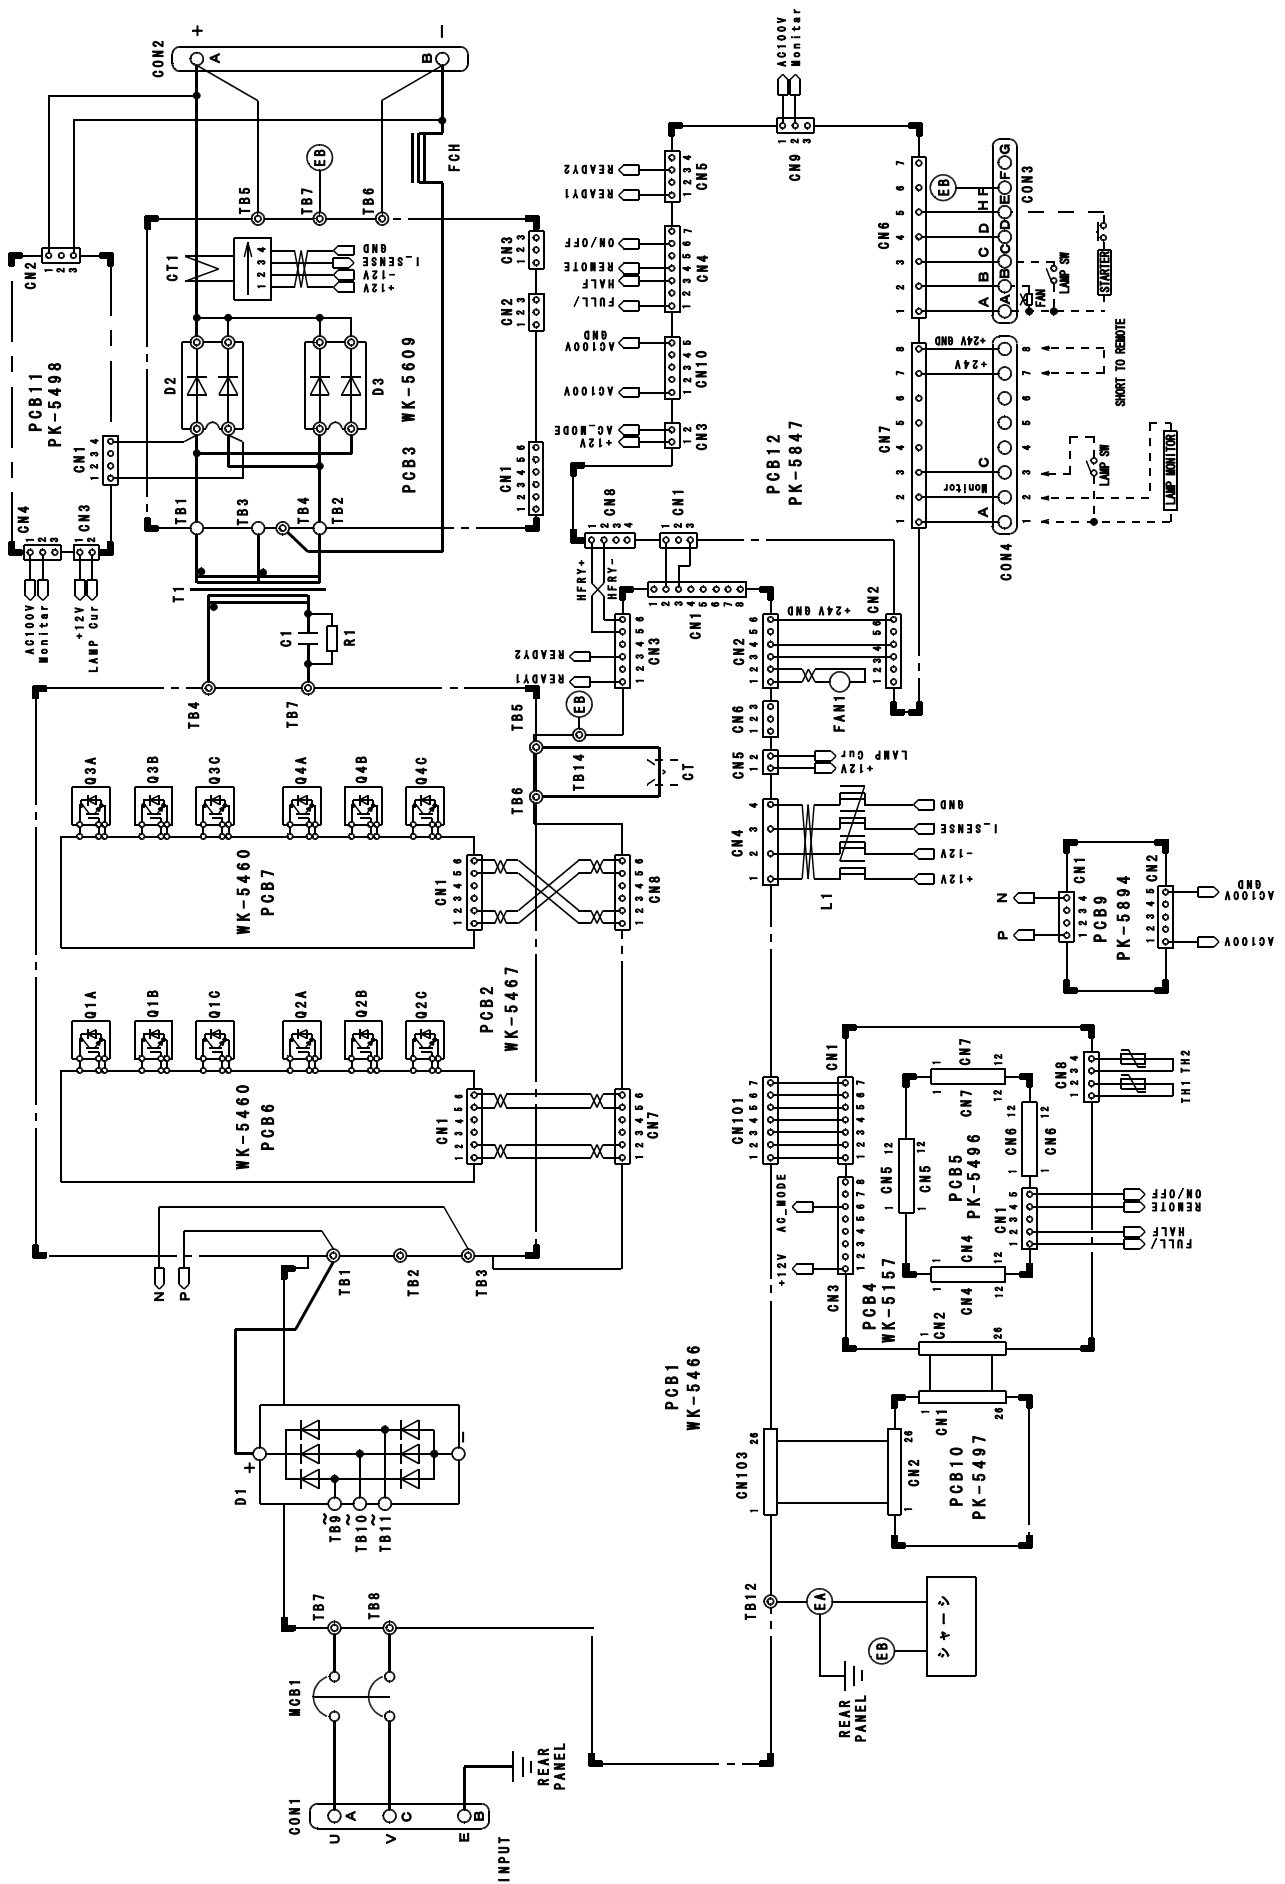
CON2
+
A
B
−
FCH
EB
TB5
TB7
TB6
CT1
1 2 3 4
GND
I_SENSE
-12V
+12V
CN3
1 2 3
CN2
1 2 3
CN1
1 2 3 4 5 6
D2
D3
PCB3 WK-5609
TB1
TB3
TB4
TB2
T1
C1
R1
CN2
1 2 3
PCB11
PK-5498
CN1
1 2 3 4
CN4
1 2 3
CN3
1 2
AC100V Monitar
+12V LAMP Cur
READY2
READY1
CN5
1 2 3 4
ON/OFF
REMOTE
HALF
FULL/
CN4
1 2 3 4 5 6 7
AC100V GND
AC100V
CN10
1 2 3 4 5
AC_MODE
+12V
CN3
1 2
CN8
1 2 3 4
CN1
1 2 3
HFRY+
HFRY-
PCB12
PK-5847
CN1
1 2 3 4 5 6 7 8
CN3
1 2 3 4 5 6
READY2
READY1
CN2
1 2 3 4 5 6
+24V GND
CN2
1 2 3 4 5 6
FAN1
CN6
CN5
1 2
LAMP Cur
+12V
CN4
1 2 3 4
GND
I_SENSE
-12V
+12V
L1
AC100V Monitar
CN9
1 2 3
CN6
1 2 3 4 5 6 7
EB
A
B
C
D
H
F
CON3
A B C D E F G
FAN
LAMP SW
STARTER
CN7
1 2 3 4 5 6 7 8
+24V GND
+24V
SHORT TO REMOTE
C
Monitor
A
LAMP SW
LAMP MONITOR
CON4
1 2 3 4 5 6 7 8
TB4
TB7
TB5
EB
TB14
CT
TB6
Q3A
Q3B
Q3C
Q4A
Q4B
Q4C
WK-5460
PCB7
CN1
1 2 3 4 5 6
CN8
1 2 3 4 5 6
PCB2
WK-5467
Q1A
Q1B
Q1C
Q2A
Q2B
Q2C
WK-5460
PCB6
CN1
1 2 3 4 5 6
CN7
1 2 3 4 5 6
N
P
TB1
TB2
TB3
P
N
CN1
1 2 3 4
PCB9
PK-5894
CN2
1 2 3 4 5
AC100V GND
AC100V
CN101
1 2 3 4 5 6 7
CN1
1 2 3 4 5 6 7
CN7
1 12
CN7
1 12
CN8
1 2 3 4
TH1 TH2
CN5
1 12
CN5
12
PCB5
PK-5496
CN6
1 12
CN6
1 12
AC_MODE
+12V
CN3
1 2 3 4 5 6 7 8
CN1
1 2 3 4 5
ON/OFF
REMOTE
HALF
FULL/
CN4
1 12
CN4
1 12
PCB4
WK-5157
CN2
1 26
CN1
1 26
PCB1
WK-5466
D1
+
−
TB9
TB10
TB11
CN103
1 26
CN2
1 26
PCB10
PK-5497
TB12
EA
EB
シャーシ
REAR PANEL
TB7
TB8
MCB1
REAR PANEL
CON1
U
A
V
C
E
B
INPUT